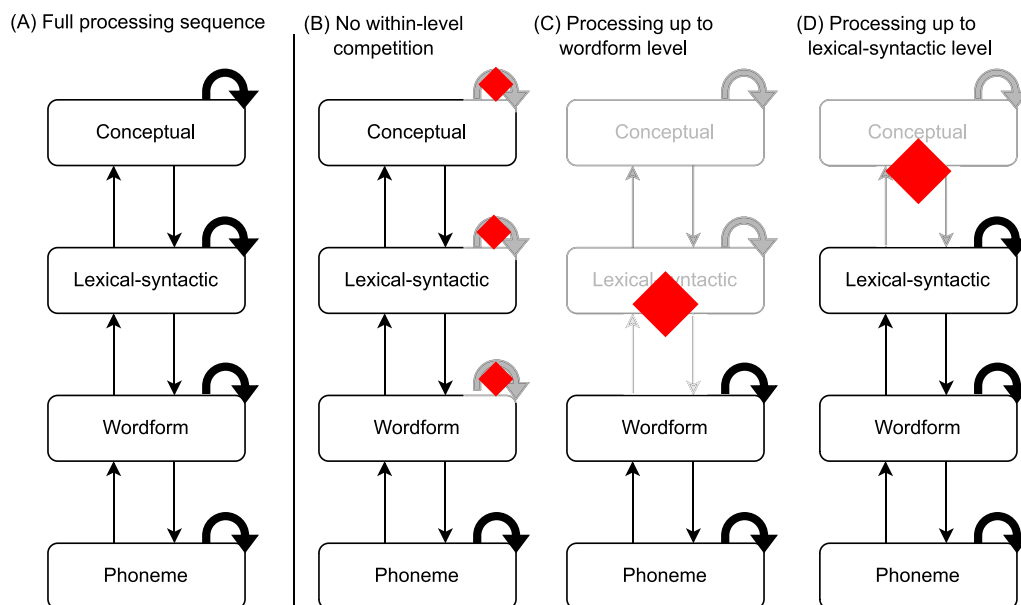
(A) Full processing sequence

Conceptual

Lexical-syntactic

Wordform

Phoneme

(B) No within-level competition

Conceptual

Lexical-syntactic

Wordform

Phoneme

(C) Processing up to wordform level

Conceptual

Lexical-syntactic

Wordform

Phoneme

(D) Processing up to lexical-syntactic level

Conceptual

Lexical-syntactic

Wordform

Phoneme